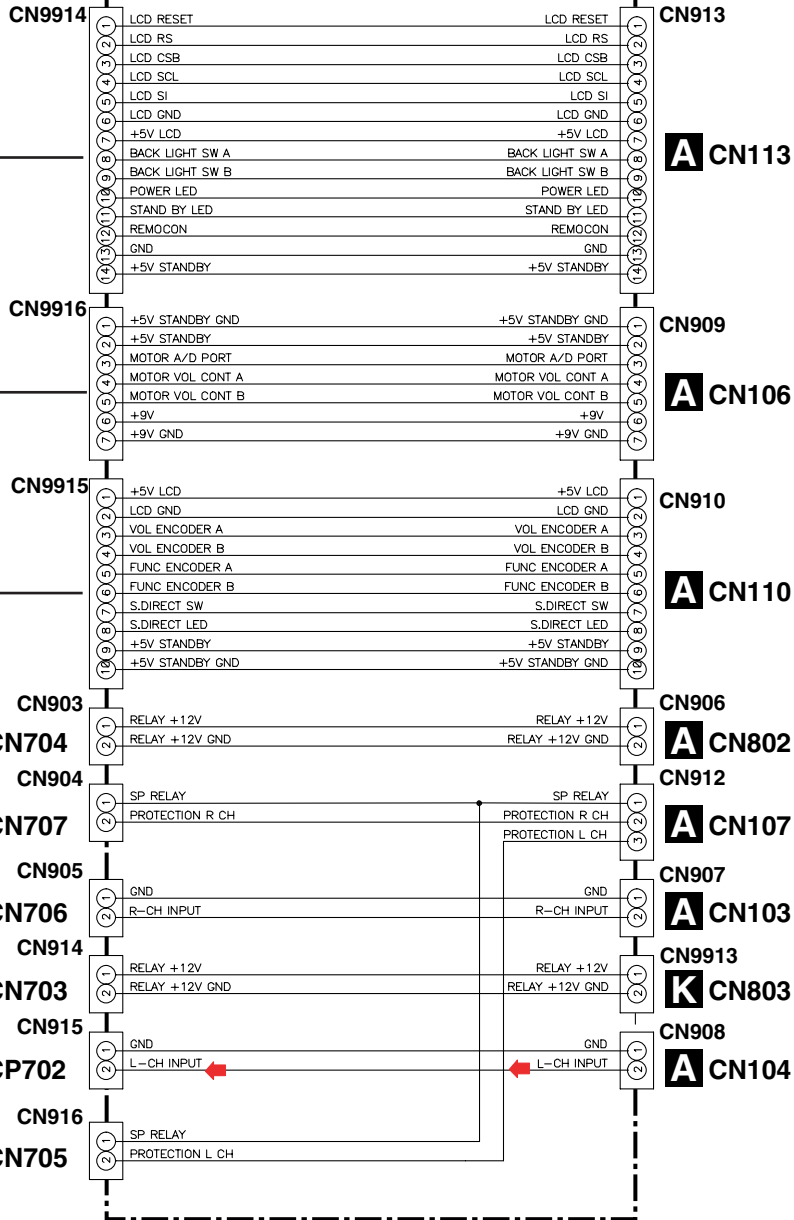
CN9914
1 LCD RESET LCD RESET 1
2 LCD RS LCD RS 2
3 LCD CSB LCD CSB 3
4 LCD SCL LCD SCL 4
5 LCD SI LCD SI 5
6 LCD GND LCD GND 6
7 +5V LCD +5V LCD 7
8 BACK LIGHT SW A BACK LIGHT SW A 8
9 BACK LIGHT SW B BACK LIGHT SW B 9
10 POWER LED POWER LED 10
11 STAND BY LED STAND BY LED 11
12 REMOCON REMOCON 12
13 GND GND 13
14 +5V STANDBY +5V STANDBY 14
CN913
A CN113

CN9916
1 +5V STANDBY GND +5V STANDBY GND 1
2 +5V STANDBY +5V STANDBY 2
3 MOTOR A/D PORT MOTOR A/D PORT 3
4 MOTOR VOL CONT A MOTOR VOL CONT A 4
5 MOTOR VOL CONT B MOTOR VOL CONT B 5
6 +9V +9V 6
7 +9V GND +9V GND 7
CN909
A CN106

CN9915
1 +5V LCD +5V LCD 1
2 LCD GND LCD GND 2
3 VOL ENCODER A VOL ENCODER A 3
4 VOL ENCODER B VOL ENCODER B 4
5 FUNC ENCODER A FUNC ENCODER A 5
6 FUNC ENCODER B FUNC ENCODER B 6
7 S.DIRECT SW S.DIRECT SW 7
8 S.DIRECT LED S.DIRECT LED 8
9 +5V STANDBY +5V STANDBY 9
10 +5V STANDBY GND +5V STANDBY GND 10
CN910
A CN110

CN903
CN704
1 RELAY +12V RELAY +12V 1
2 RELAY +12V GND RELAY +12V GND 2
CN906
A CN802

CN904
CN707
1 SP RELAY SP RELAY 1
2 PROTECTION R CH PROTECTION R CH 2
PROTECTION L CH 3
CN912
A CN107

CN905
CN706
1 GND GND 1
2 R–CH INPUT R–CH INPUT 2
CN907
A CN103

CN914
CN703
1 RELAY +12V RELAY +12V 1
2 RELAY +12V GND RELAY +12V GND 2
CN9913
K CN803

CN915
CP702
1 GND GND 1
2 L–CH INPUT L–CH INPUT 2
CN908
A CN104

CN916
CN705
1 SP RELAY
2 PROTECTION L CH